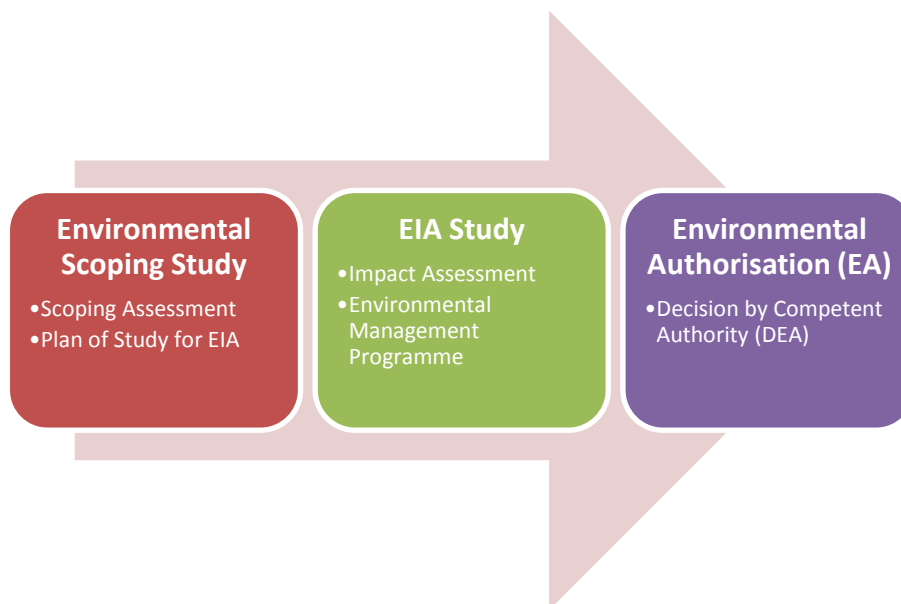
Environmental Scoping Study

•Scoping Assessment
•Plan of Study for EIA

EIA Study

•Impact Assessment
•Environmental Management Programme

Environmental Authorisation (EA)

•Decision by Competent Authority (DEA)